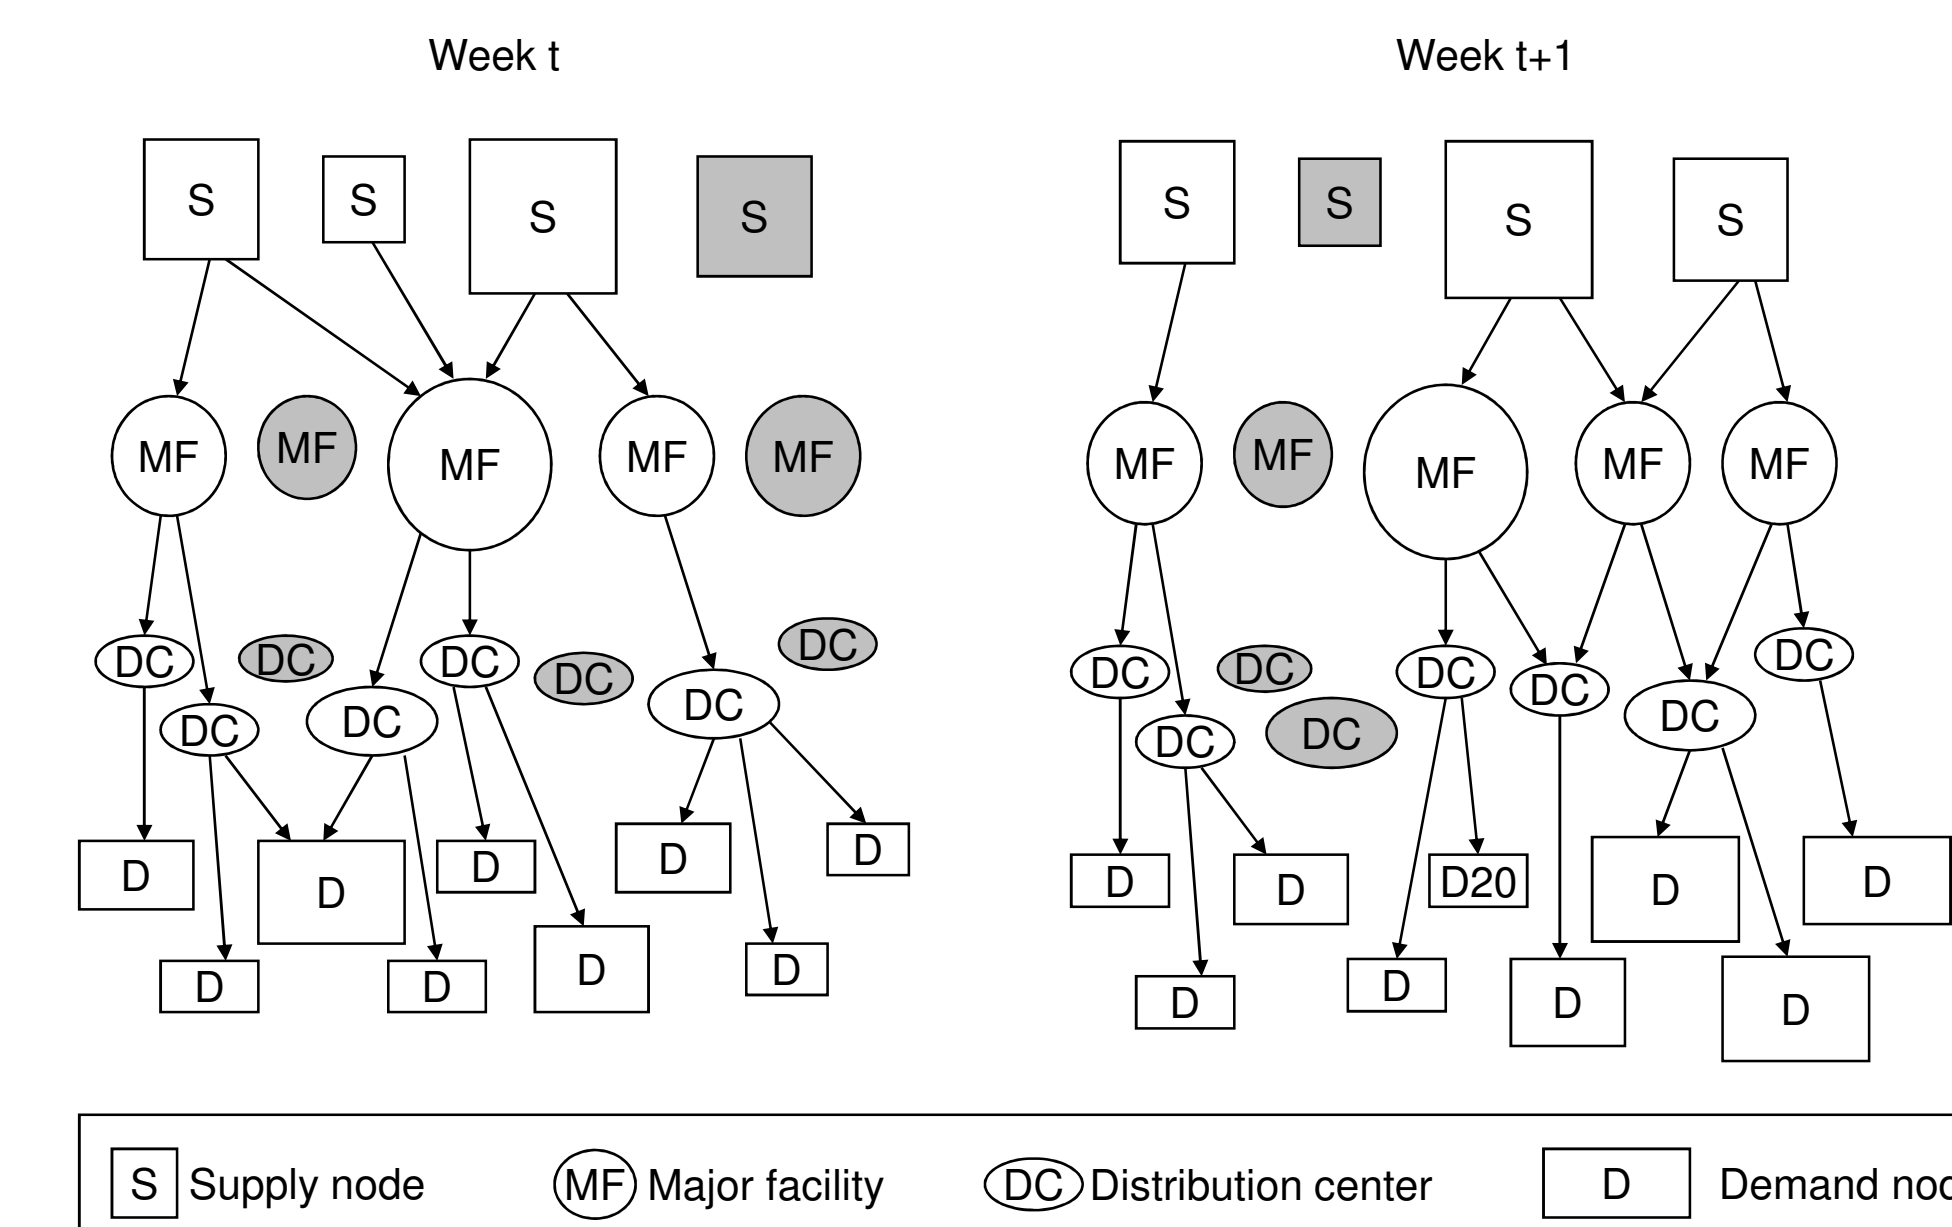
Week t

S S S S

MF MF MF MF MF

DC DC DC DC DC DC DC

D D D D D D D D D

Week t+1

S S S S

MF MF MF MF MF

DC DC DC DC DC DC DC

D D D20 D D D D D D D

S Supply node
MF Major facility
DC Distribution center
D Demand nod